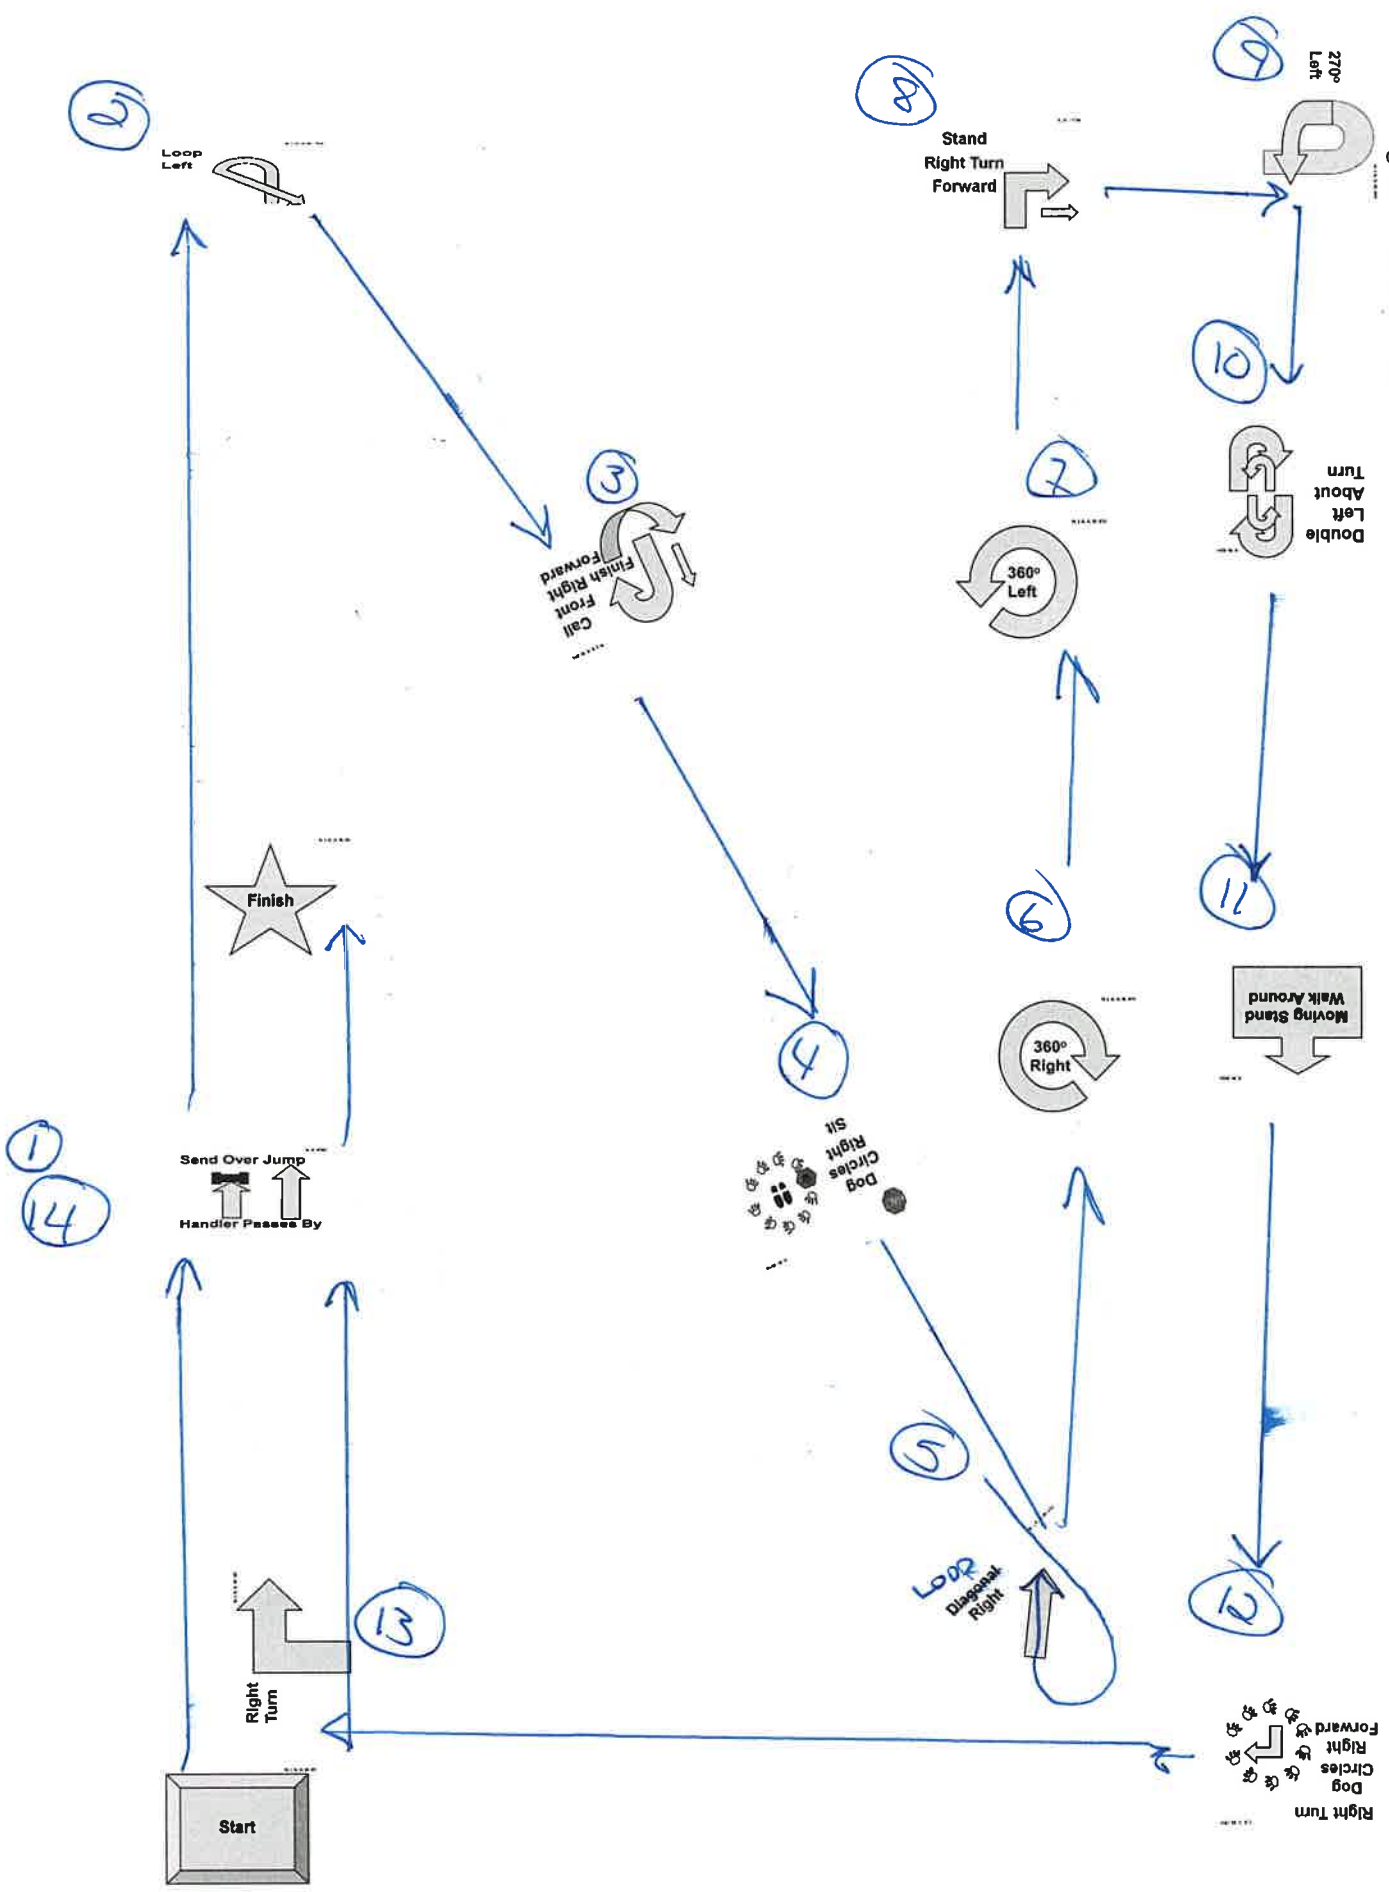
2
Loop Left

3
Call Front Finish Right Forward

8
Stand Right Turn Forward

9
270° Left

10
Double Left About Turn

7
360° Left

6

11

Finish

1
14
Send Over Jump
Handler Passes By

4
Dog Circles Right Sit

360° Right

Moving Stand Walk Around

5
LOOP
Diagonal Right

13
Right Turn

12
Right Turn Dog Circles Right Forward

Start